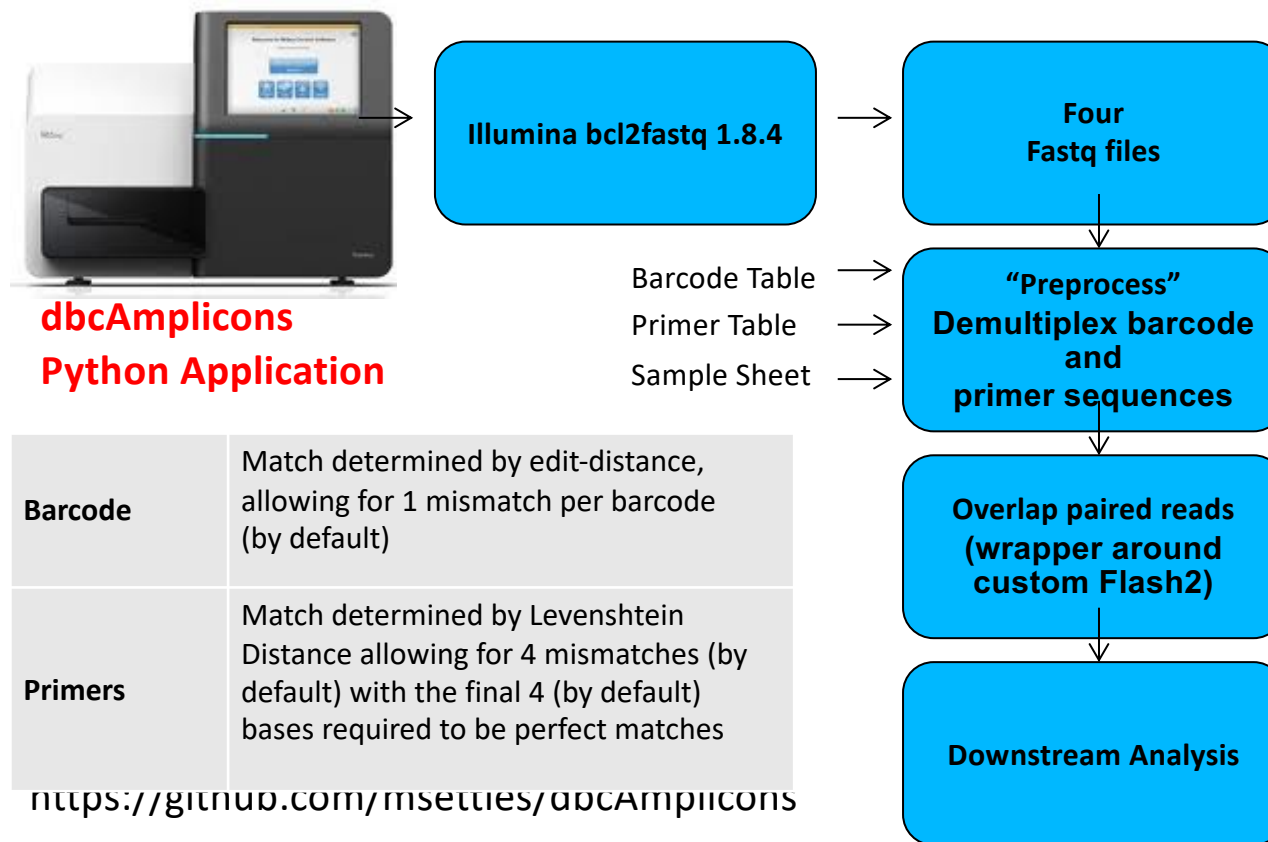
Illumina bcl2fastq 1.8.4

Four
Fastq files

Barcode Table
Primer Table
Sample Sheet

“Preprocess”
Demultiplex barcode and primer sequences

Overlap paired reads (wrapper around custom Flash2)

Downstream Analysis

dbcAmplicons
Python Application

| | |
|---|---|
| Barcode | Match determined by edit-distance, allowing for 1 mismatch per barcode (by default) |
| Primers | Match determined by Levenshtein Distance allowing for 4 mismatches (by default) with the final 4 (by default) bases required to be perfect matches |

https://github.com/msettles/dbcAmplicons